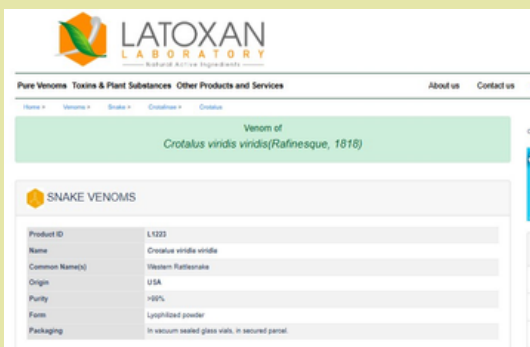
LATOXAN
LABORATORY
Natural Active Ingredients

Pure Venoms Toxins & Plant Substances Other Products and Services About us Contact us

Home > Venoms > Snake > Crotalinae > Crotalus

Venom of
Crotalus viridis viridis(Rafinesque, 1818)

SNAKE VENOMS

| | |
|---|---|
| Product ID | L1223 |
| Name | Crotalus viridis viridis |
| Common Name(s) | Western Rattlesnake |
| Origin | USA |
| Purity | >99% |
| Form | Lyophilized powder |
| Packaging | In vacuum sealed glass vials, in secured parcel. |